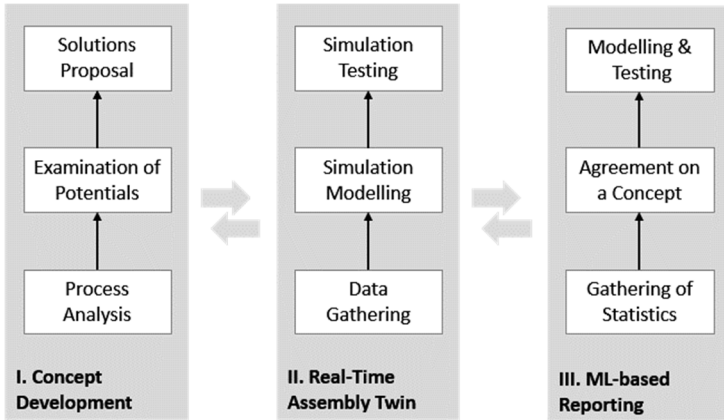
Solutions Proposal

Examination of Potentials

Process Analysis

I. Concept Development

Simulation Testing

Simulation Modelling

Data Gathering

II. Real-Time Assembly Twin

Modelling & Testing

Agreement on a Concept

Gathering of Statistics

III. ML-based Reporting